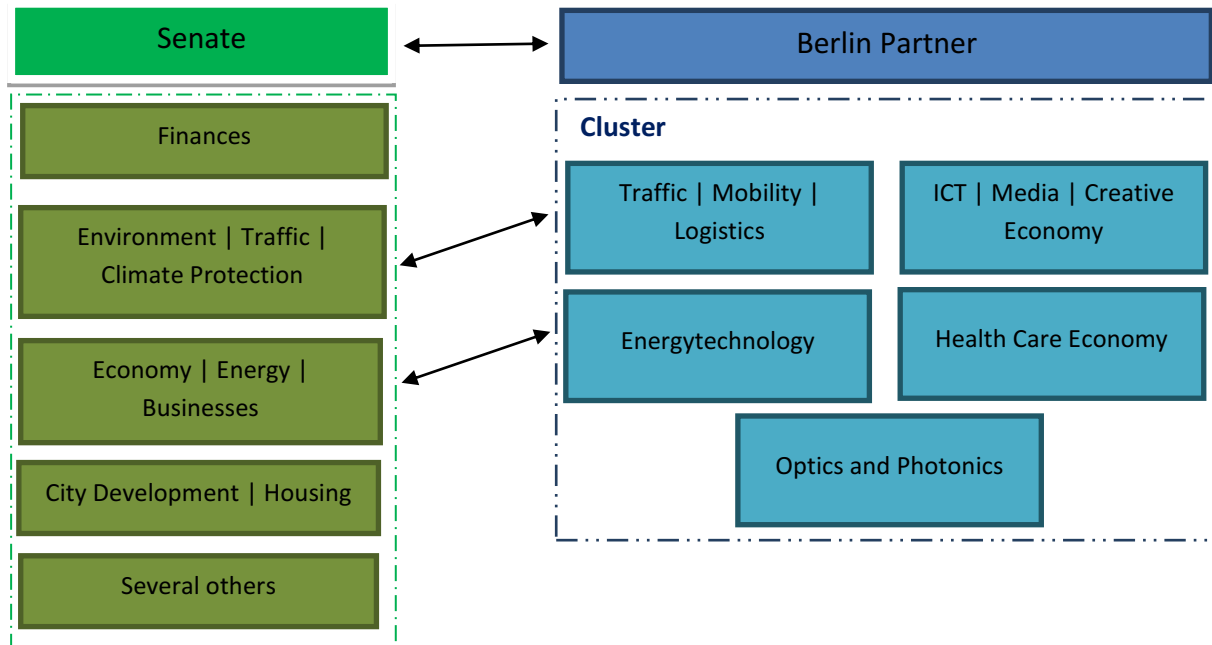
Senate

Berlin Partner

Finances

Environment | Traffic | Climate Protection

Economy | Energy | Businesses

City Development | Housing

Several others

Cluster

Traffic | Mobility | Logistics

ICT | Media | Creative Economy

Energytechnology

Health Care Economy

Optics and Photonics